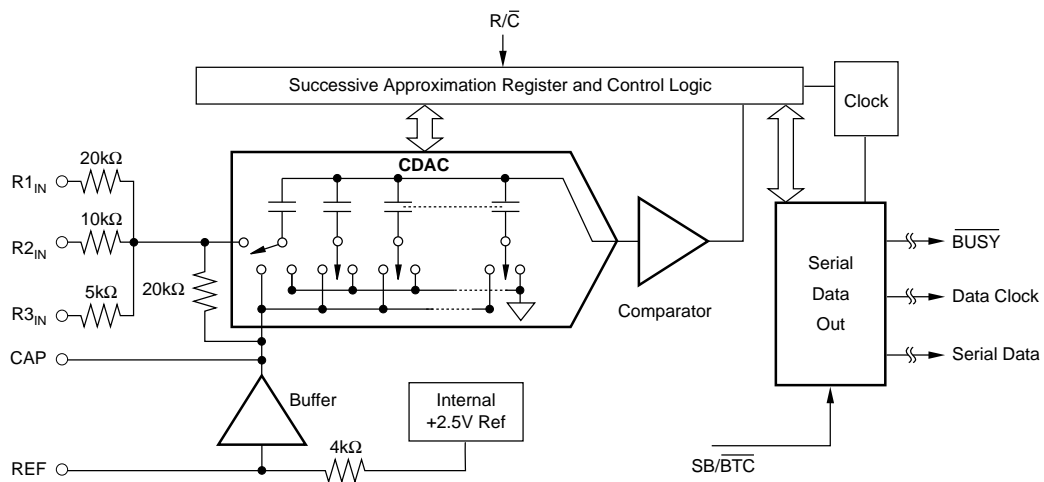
$R/\overline{C}$

Successive Approximation Register and Control Logic

Clock

CDAC

$R1_{IN}$
20kΩ

$R2_{IN}$
10kΩ

$R3_{IN}$
5kΩ

20kΩ

Comparator

Serial Data Out

$\overline{BUSY}$

Data Clock

Serial Data

CAP

Buffer

Internal +2.5V Ref

REF

4kΩ

$SB/\overline{BTC}$